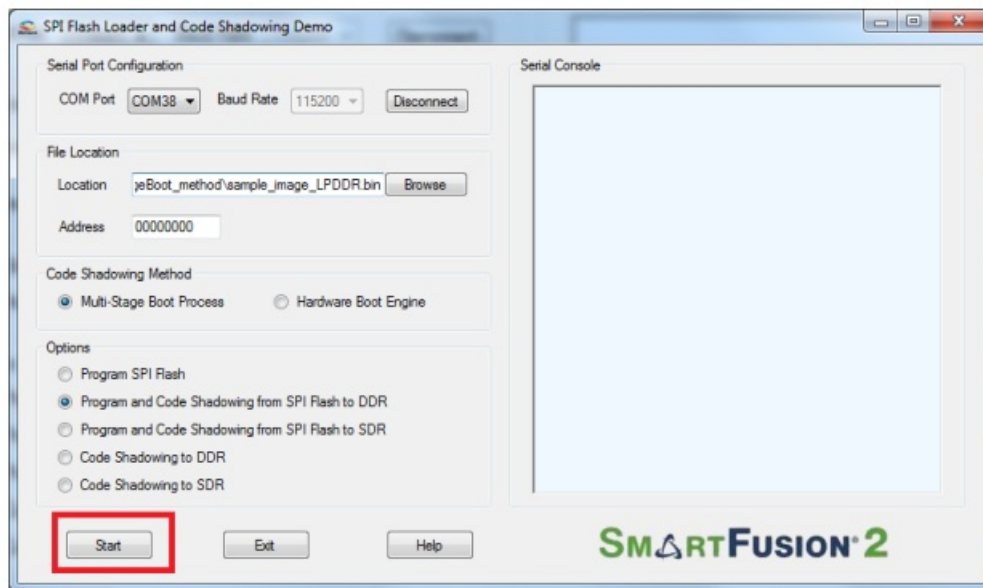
SPI Flash Loader and Code Shadowing Demo

Serial Port Configuration

COM Port COM38 Baud Rate 115200 Disconnect

File Location

Location ɔeBoot_method\sample_image_LPDDR.bin Browse

Address 00000000

Code Shadowing Method

Multi-Stage Boot Process Hardware Boot Engine

Options

Program SPI Flash

Program and Code Shadowing from SPI Flash to DDR

Program and Code Shadowing from SPI Flash to SDR

Code Shadowing to DDR

Code Shadowing to SDR

Serial Console

Start Exit Help

SMARTFUSION 2